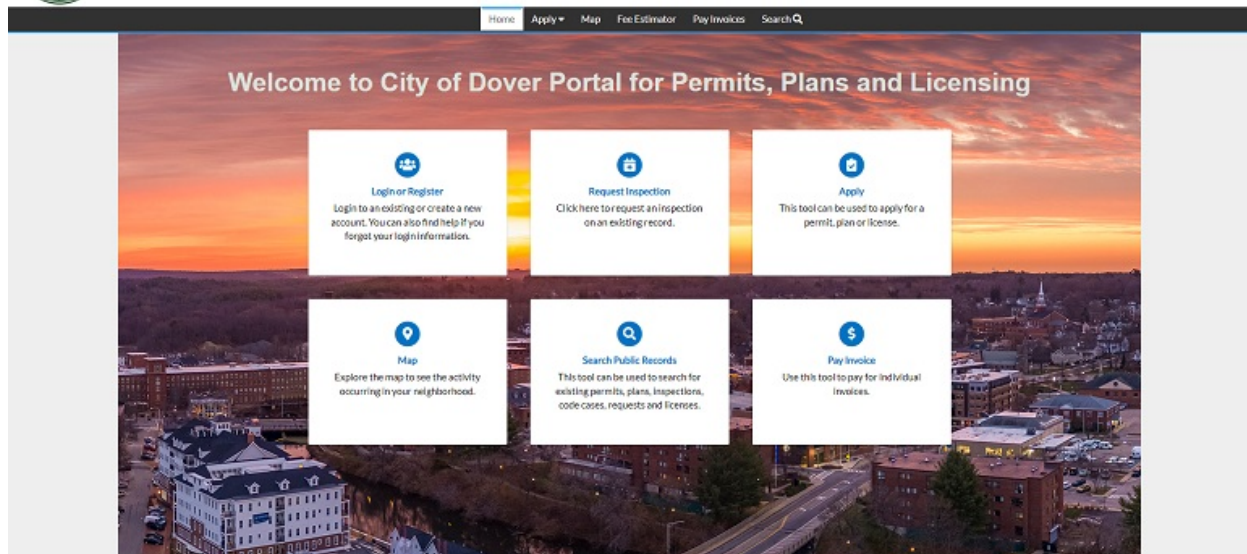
Home Apply Map Fee Estimator Pay Invoices Search

Welcome to City of Dover Portal for Permits, Plans and Licensing

Login or Register
Login to an existing or create a new account. You can also find help if you forgot your login information.

Request Inspection
Click here to request an inspection on an existing record.

Apply
This tool can be used to apply for a permit, plan or license.

Map
Explore the map to see the activity occurring in your neighborhood.

Search Public Records
This tool can be used to search for existing permits, plans, inspections, code cases, requests and licenses.

Pay Invoice
Use this tool to pay for individual invoices.